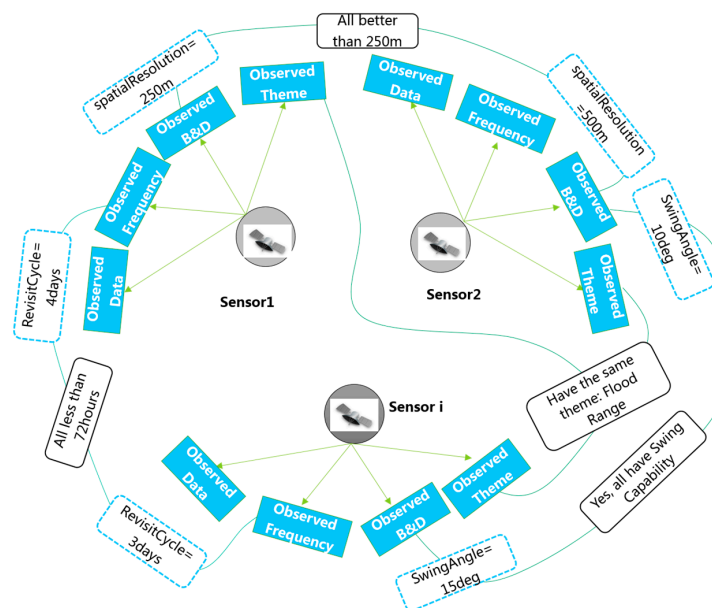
All better than 250m

spatialResolution= 250m

Observed Theme

Observed B&D

Observed Frequency

Observed Data

Observed Data

Observed Frequency

spatialResolution =500m

Observed B&D

SwingAngle= 10deg

Observed Theme

RevisitCycle= 4days

Sensor1

Sensor2

All less than 72hours

Sensor i

Have the same theme: Flood Range

Observed Data

Observed Frequency

Observed B&D

Observed Theme

Yes, all have Swing Capability

RevisitCycle= 3days

SwingAngle= 15deg